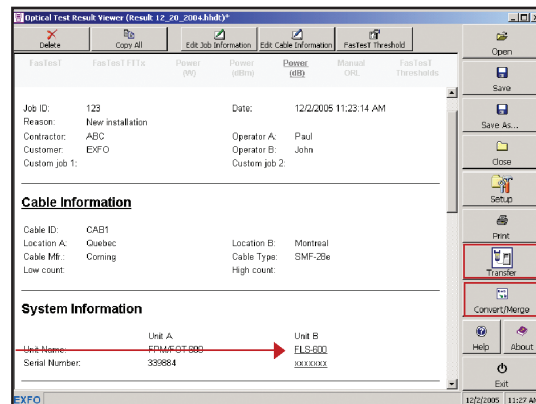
Optical Test Result Viewer (Result 12_20_2004.hhdt)*

Delete
Copy All
Edit Job Information
Edit Cable Information
FasTesT Threshold

FasTesT
FasTesT FTTx
Power (W)
Power (dBm)
Power (dB)
Manual ORL
FasTesT Thresholds

Job ID: 123
Reason: New installation
Contractor: ABC
Customer: EXFO
Custom job 1:

Date: 12/2/2005 11:23:14 AM
Operator A: Paul
Operator B: John
Custom job 2:

Cable Information

Cable ID: CAB1
Location A: Quebec
Cable Mfr.: Corning
Low count:

Location B: Montreal
Cable Type: SMF-28e
High count:

System Information

| | Unit A | Unit B |
|---|---|---|
| Unit Name: | FPM/FOT-600 | FLS-600 |
| Serial Number: | 339884 | xxxxxxx |

Open
Save
Save As...
Close
Setup
Print
Transfer
Convert/Merge
Help
About
Exit

EXFO
12/2/2005
11:27 A